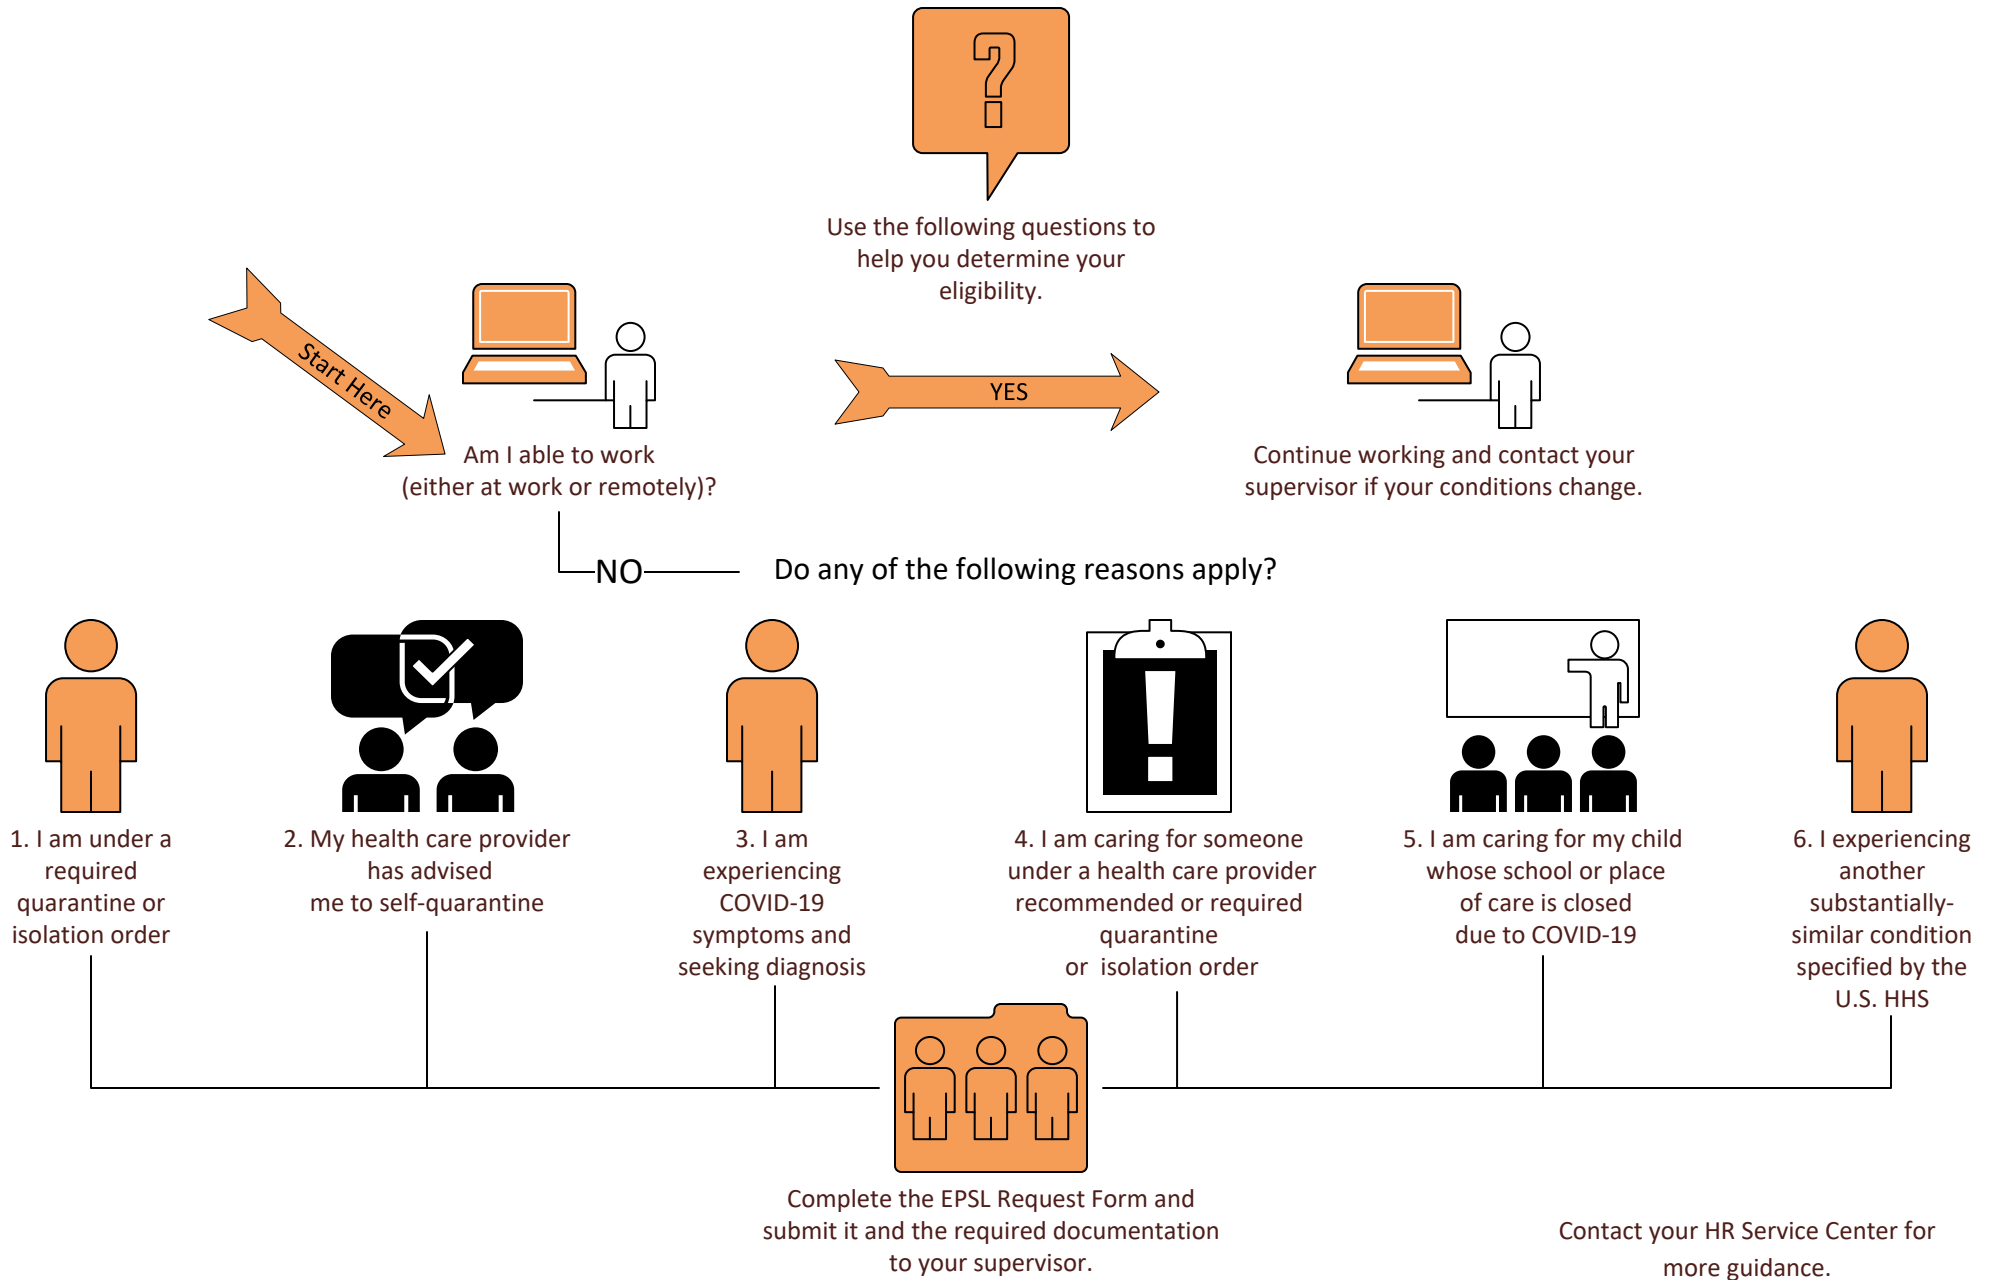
Use the following questions to help you determine your eligibility.

Start Here

Am I able to work (either at work or remotely)?

YES

Continue working and contact your supervisor if your conditions change.

NO

Do any of the following reasons apply?

1. I am under a required quarantine or isolation order

2. My health care provider has advised me to self-quarantine

3. I am experiencing COVID-19 symptoms and seeking diagnosis

4. I am caring for someone under a health care provider recommended or required quarantine or isolation order

5. I am caring for my child whose school or place of care is closed due to COVID-19

6. I experiencing another substantially-similar condition specified by the U.S. HHS

Complete the EPSL Request Form and submit it and the required documentation to your supervisor.

Contact your HR Service Center for more guidance.